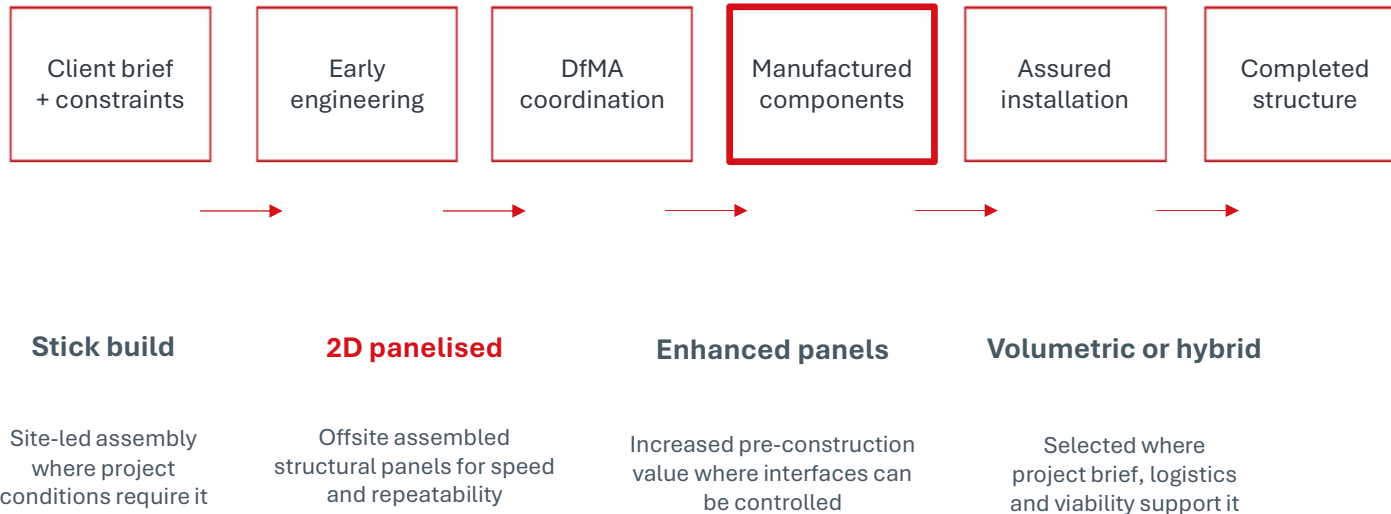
Client brief + constraints

Early engineering

DfMA coordination

Manufactured components

Assured installation

Completed structure

Stick build

Site-led assembly where project conditions require it

2D panelised

Offsite assembled structural panels for speed and repeatability

Enhanced panels

Increased pre-construction value where interfaces can be controlled

Volumetric or hybrid

Selected where project brief, logistics and viability support it